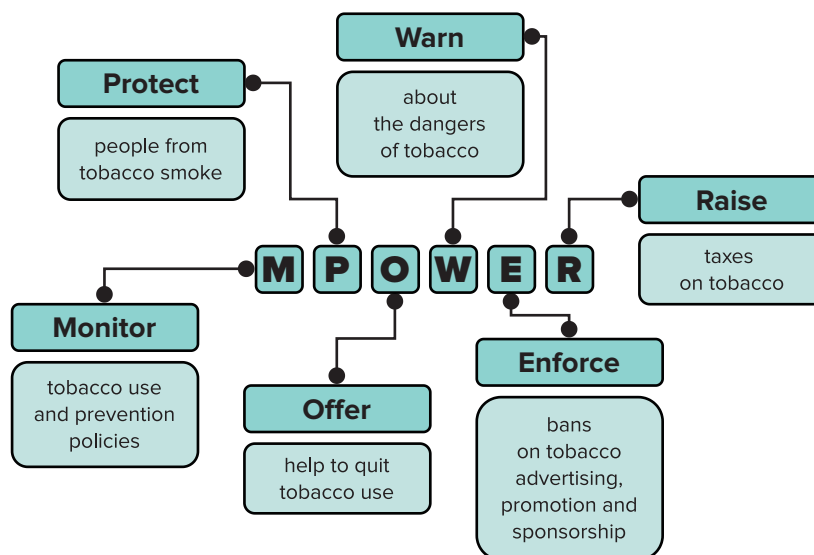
Warn

about the dangers of tobacco

Protect

people from tobacco smoke

Raise

taxes on tobacco

M P O W E R

Monitor

tobacco use and prevention policies

Offer

help to quit tobacco use

Enforce

bans on tobacco advertising, promotion and sponsorship